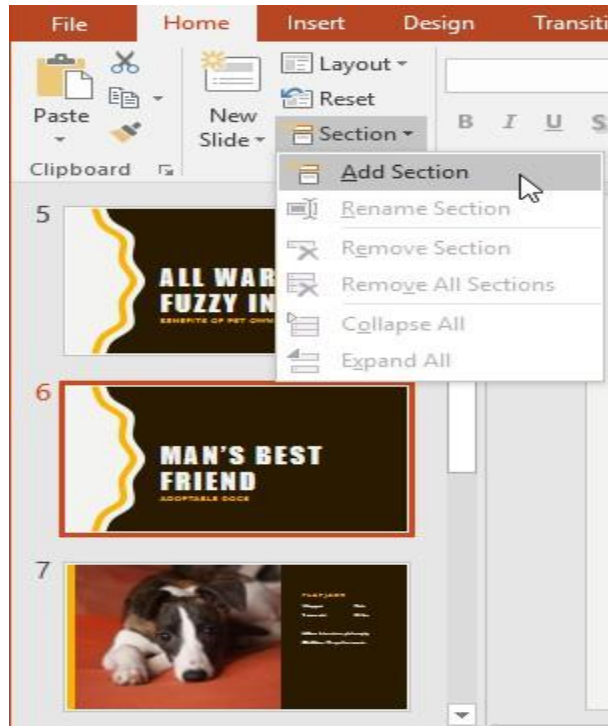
File Home Insert Design Transiti

Paste

New Slide

Layout
Reset
Section

B I U S

Clipboard

Add Section
Rename Section
Remove Section
Remove All Sections
Collapse All
Expand All

5

ALL WAR
FUZZY IN
BENEFITS OF PET OWN

6

MAN'S BEST FRIEND
ADOPTABLE DOGS

7

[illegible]